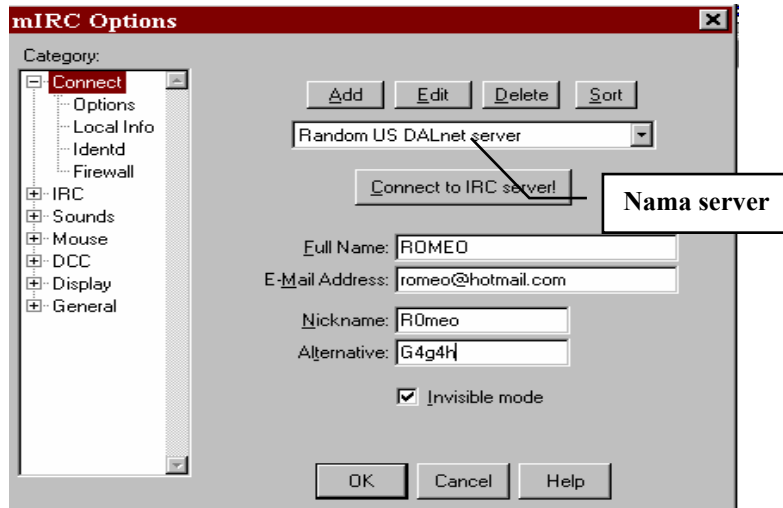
mIRC Options

Category:

Connect
Options
Local Info
Identd
Firewall
IRC
Sounds
Mouse
DCC
Display
General

Add
Edit
Delete
Sort

Random US DALnet server

Connect to IRC server!

Nama server

Full Name: ROMEO
E-Mail Address: romeo@hotmail.com
Nickname: R0meo
Alternative: G4g4h

Invisible mode

OK
Cancel
Help